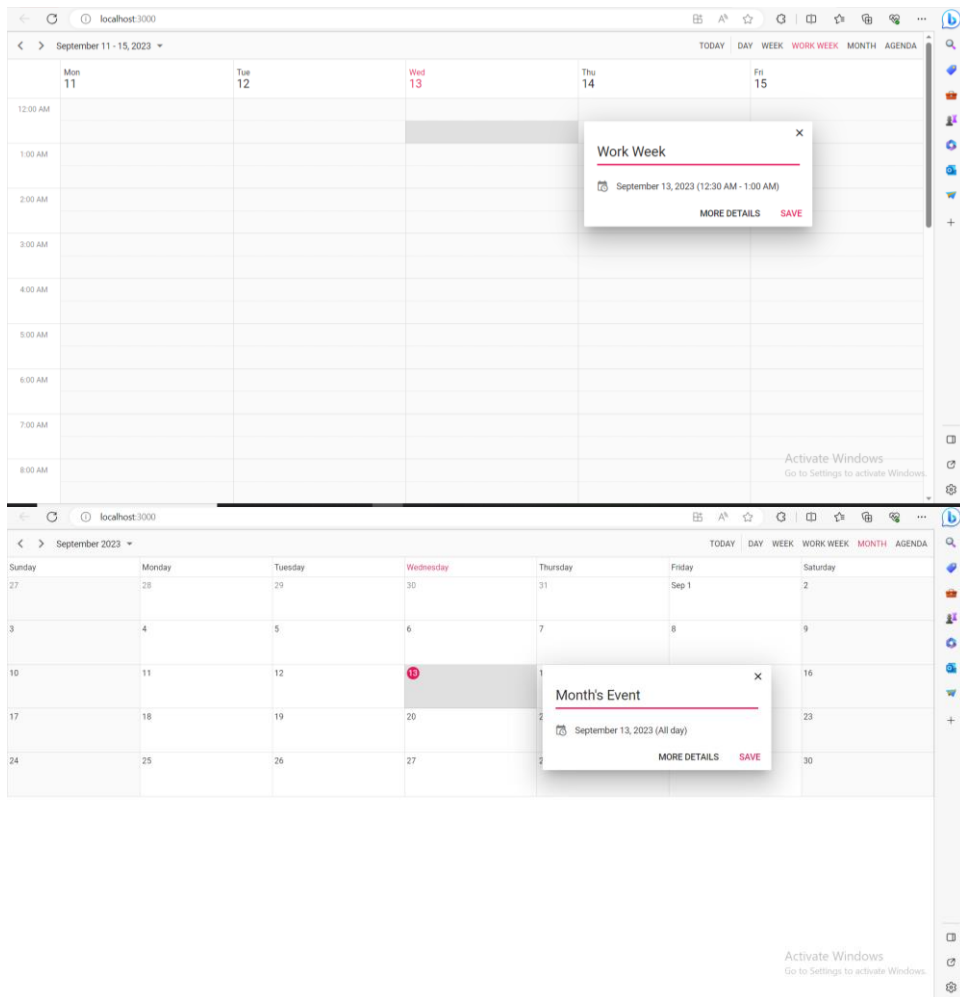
localhost:3000

September 11 - 15, 2023

TODAY DAY WEEK WORK WEEK MONTH AGENDA

| | Mon 11 | Tue 12 | Wed 13 | Thu 14 | Fri 15 |
|---|---|---|---|---|---|
| 12:00 AM | | | | | |
| 1:00 AM | | | | | |
| 2:00 AM | | | | | |
| 3:00 AM | | | | | |
| 4:00 AM | | | | | |
| 5:00 AM | | | | | |
| 6:00 AM | | | | | |
| 7:00 AM | | | | | |
| 8:00 AM | | | | | |

Work Week

September 13, 2023 (12:30 AM - 1:00 AM)

MORE DETAILS SAVE

Activate Windows
Go to Settings to activate Windows.

localhost:3000

September 2023

TODAY DAY WEEK WORK WEEK MONTH AGENDA

| Sunday | Monday | Tuesday | Wednesday | Thursday | Friday | Saturday |
|---|---|---|---|---|---|---|
| 27 | 28 | 29 | 30 | 31 | Sep 1 | 2 |
| 3 | 4 | 5 | 6 | 7 | 8 | 9 |
| 10 | 11 | 12 | 13 | 1 | | 16 |
| 17 | 18 | 19 | 20 | 2 | | 23 |
| 24 | 25 | 26 | 27 | 2 | | 30 |

Month's Event

September 13, 2023 (All day)

MORE DETAILS SAVE

Activate Windows
Go to Settings to activate Windows.